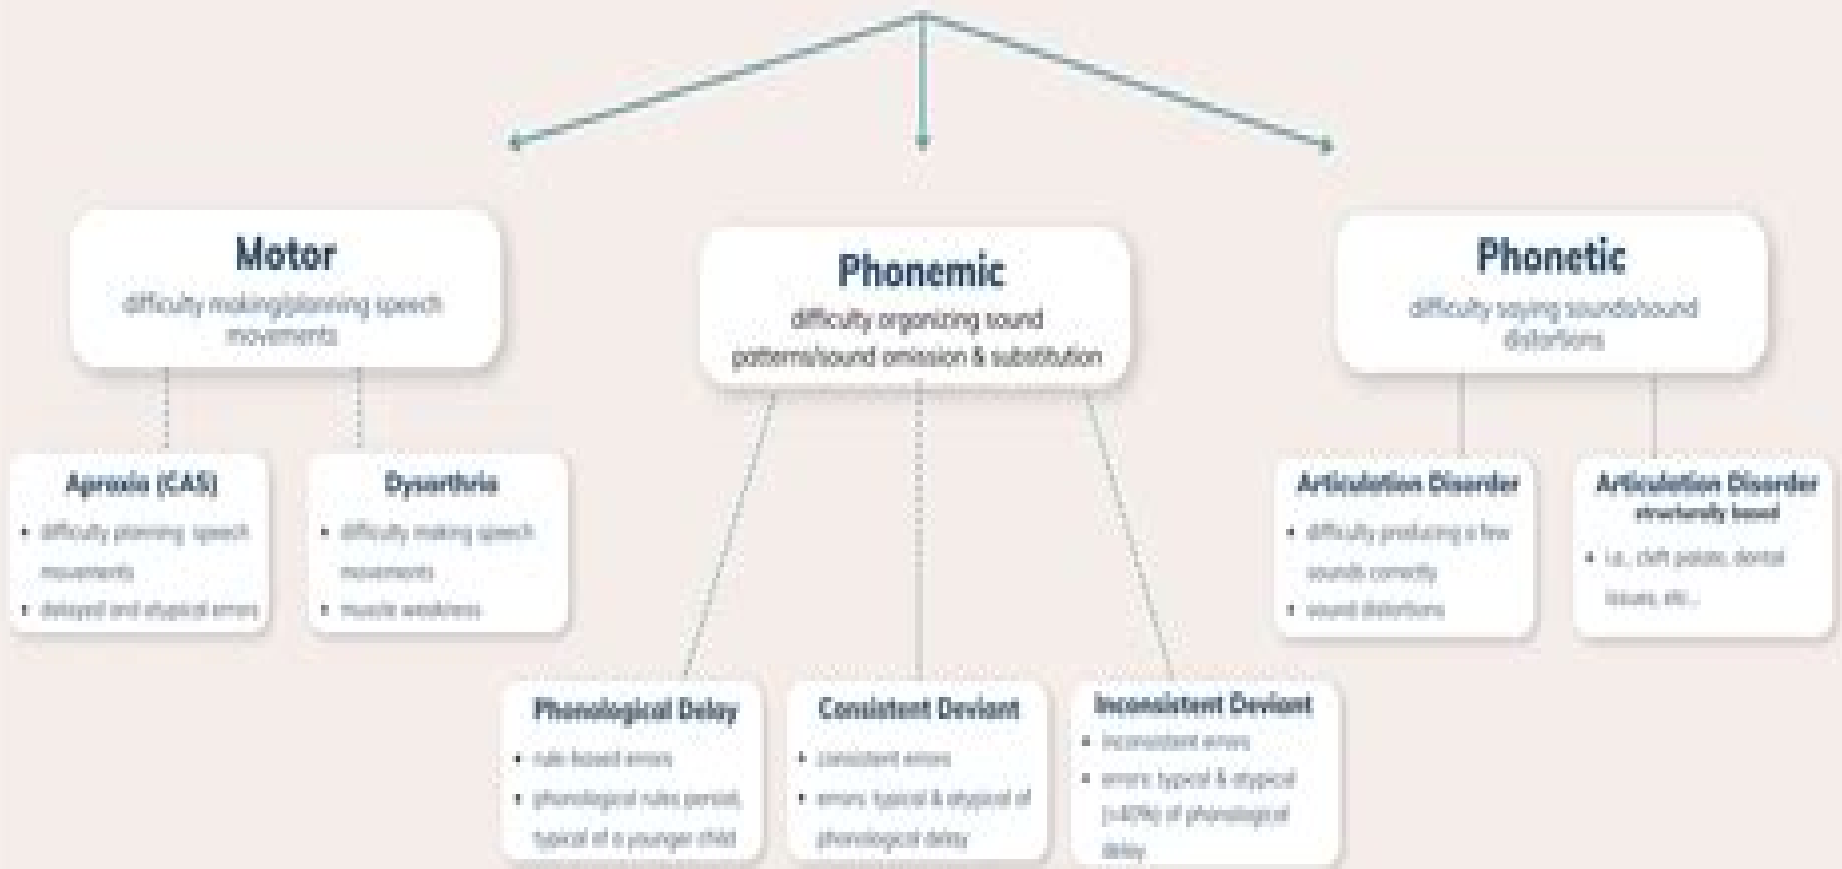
Motor
difficulty making/planning speech movements

Phonemic
difficulty organizing sound patterns/sound omission & substitution

Phonetic
difficulty saying sounds/sound distortions

Apraxia (CAS)
- difficulty planning speech movements
- delayed and atypical errors

Dysarthria
- difficulty making speech movements
- muscle weakness

Articulation Disorder
- difficulty producing a few sounds correctly
- sound distortions

Articulation Disorder
structurally based
- i.e., cleft palate, dental issues, etc...

Phonological Delay
- rule-based errors
- phonological rules persist, typical of a younger child

Consistent Deviant
- consistent errors
- errors typical & atypical of phonological delay

Inconsistent Deviant
- inconsistent errors
- errors typical & atypical (>40%) of phonological delay